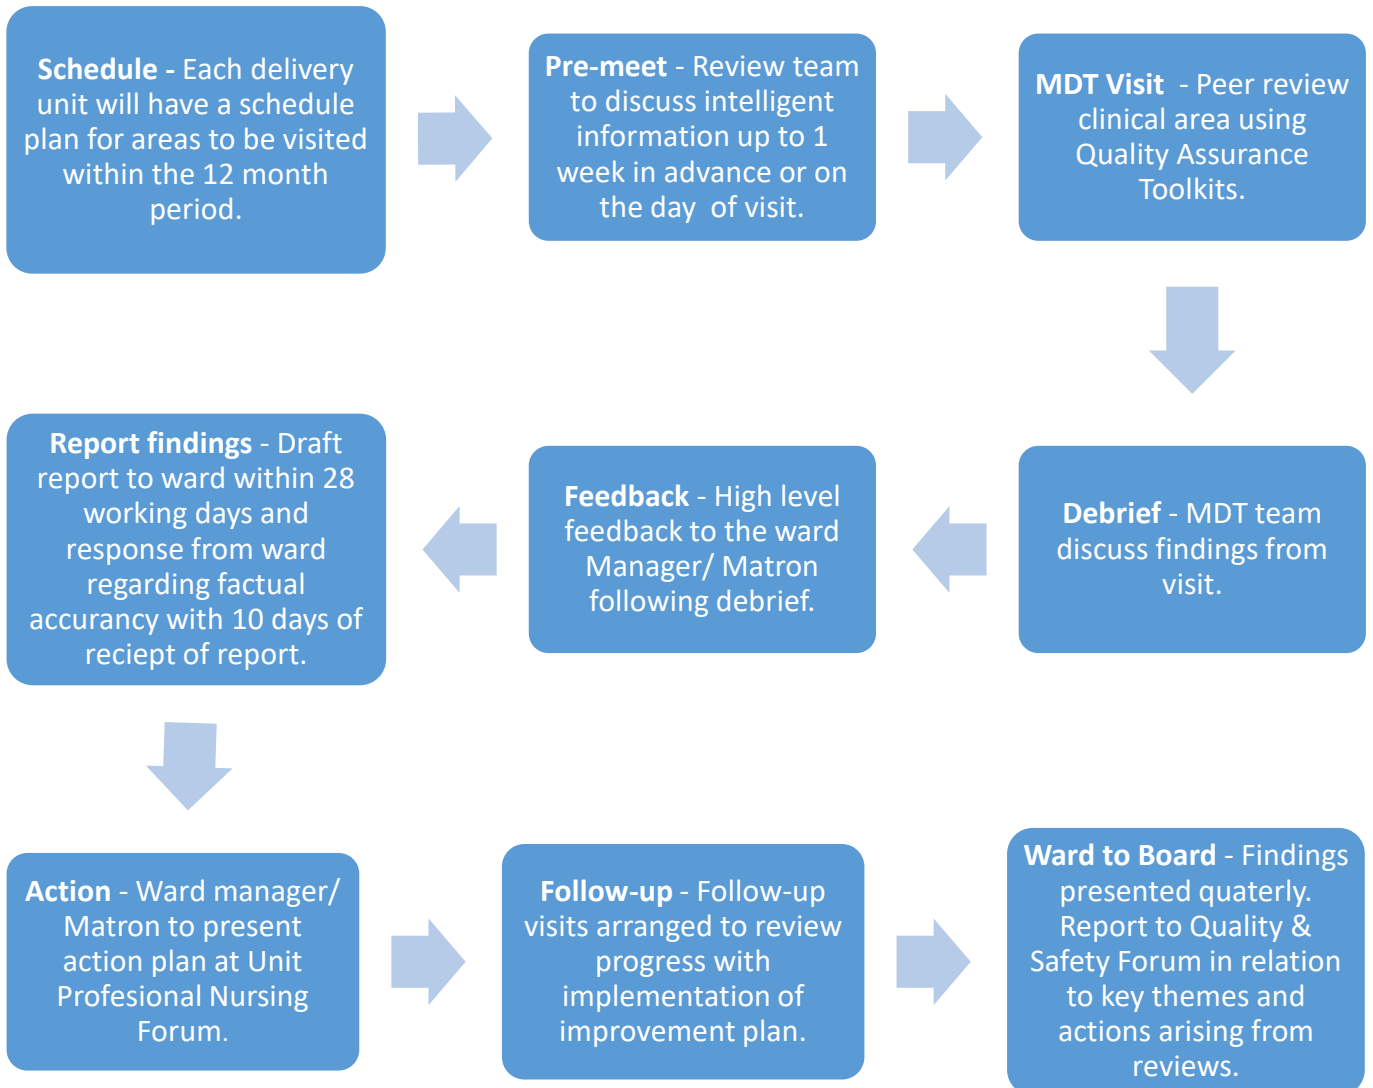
**Schedule -** Each delivery unit will have a schedule plan for areas to be visited within the 12 month period.

**Pre-meet** - Review team to discuss intelligent information up to 1 week in advance or on the day of visit.

**MDT Visit** - Peer review clinical area using Quality Assurance Toolkits.

**Debrief** - MDT team discuss findings from visit.

**Feedback** - High level feedback to the ward Manager/ Matron following debrief.

**Report findings** - Draft report to ward within 28 working days and response from ward regarding factual accurancy with 10 days of reciept of report.

**Action** - Ward manager/ Matron to present action plan at Unit Profesional Nursing Forum.

**Follow-up** - Follow-up visits arranged to review progress with implementation of improvement plan.

**Ward to Board** - Findings presented quaterly. Report to Quality & Safety Forum in relation to key themes and actions arising from reviews.